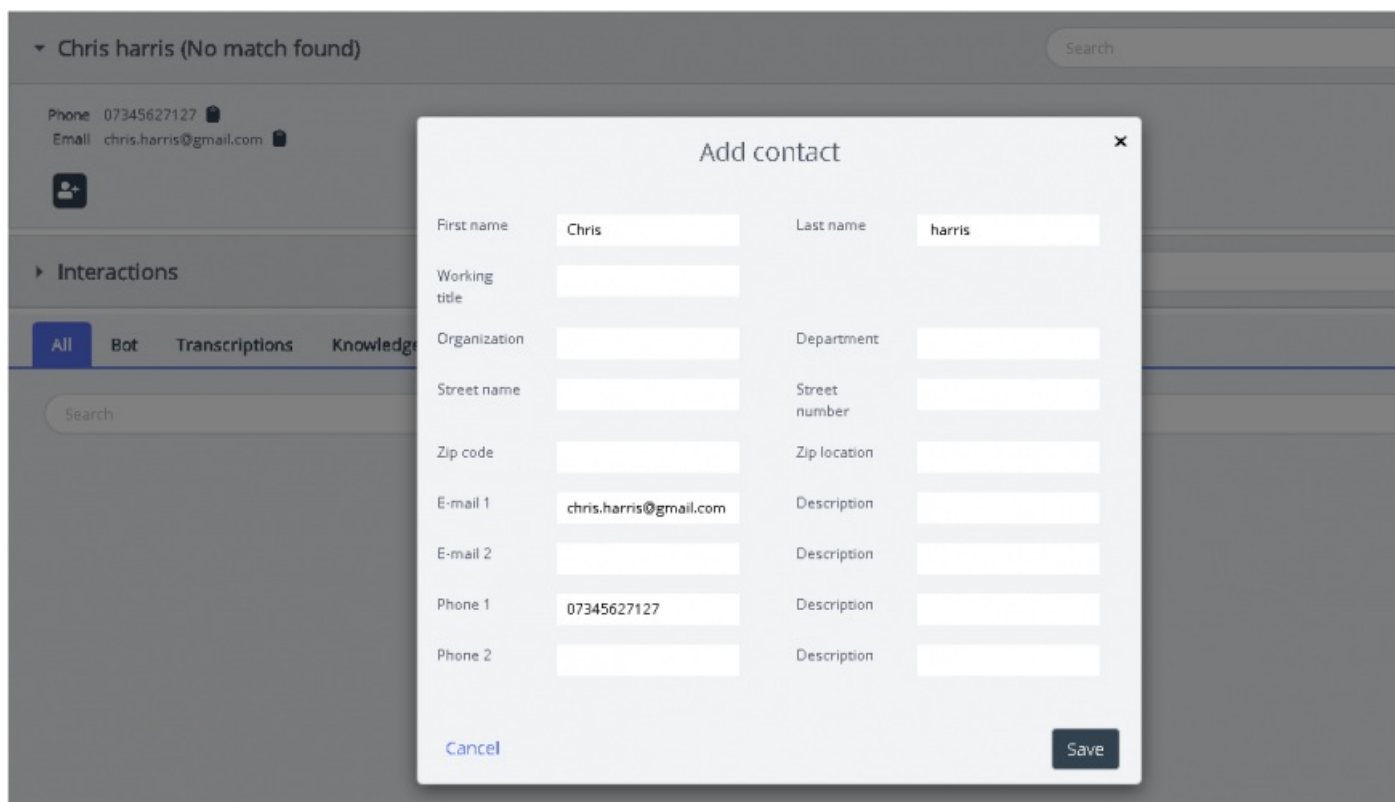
Chris harris (No match found)

Search

Phone 07345627127
Email chris.harris@gmail.com

Interactions

All Bot Transcriptions Knowledge

Search

Add contact

×

First name Chris
Last name harris
Working title
Organization
Department
Street name
Street number
Zip code
Zip location
E-mail 1 chris.harris@gmail.com
Description
E-mail 2
Description
Phone 1 07345627127
Description
Phone 2
Description

Cancel

Save